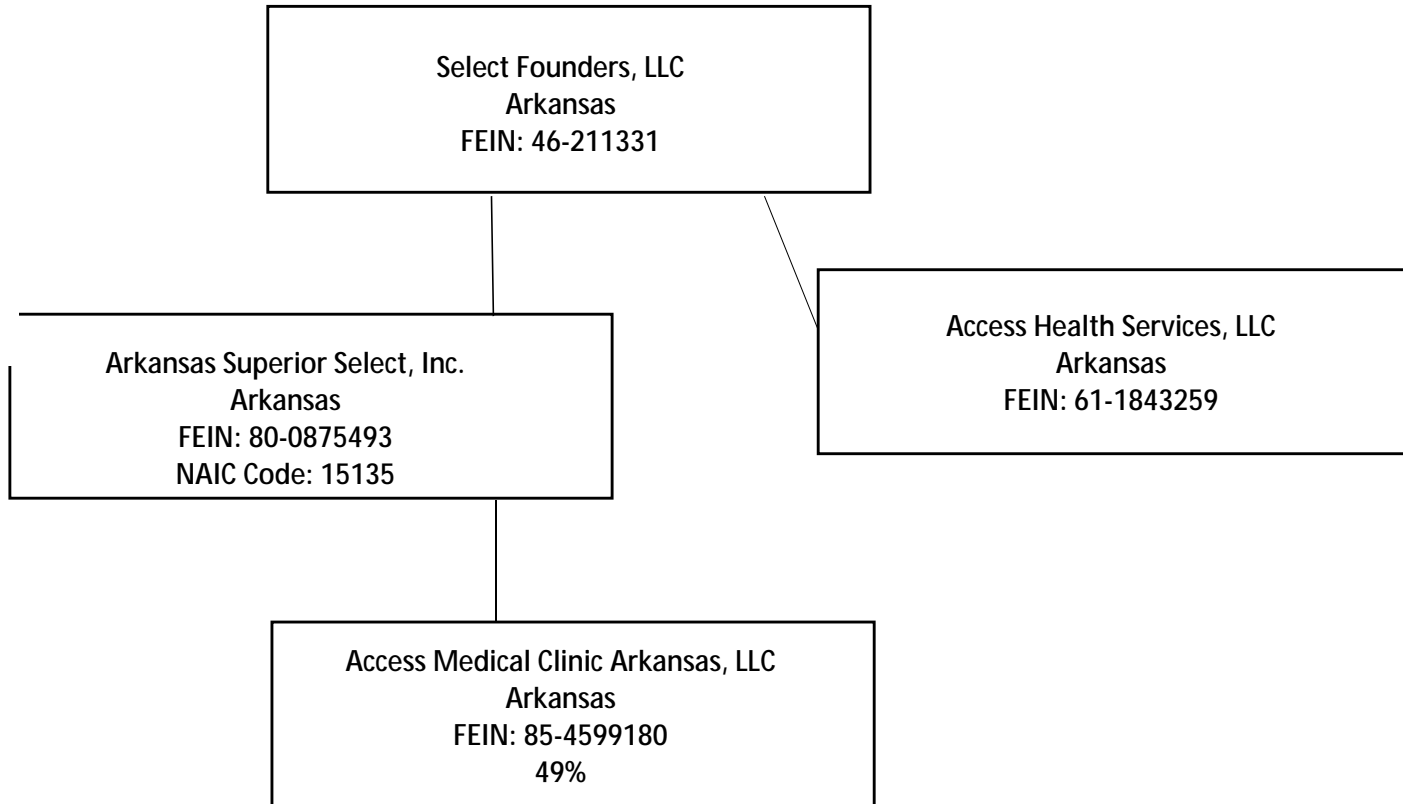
Select Founders, LLC
Arkansas
FEIN: 46-211331

Arkansas Superior Select, Inc.
Arkansas
FEIN: 80-0875493
NAIC Code: 15135

Access Health Services, LLC
Arkansas
FEIN: 61-1843259

Access Medical Clinic Arkansas, LLC
Arkansas
FEIN: 85-4599180
49%